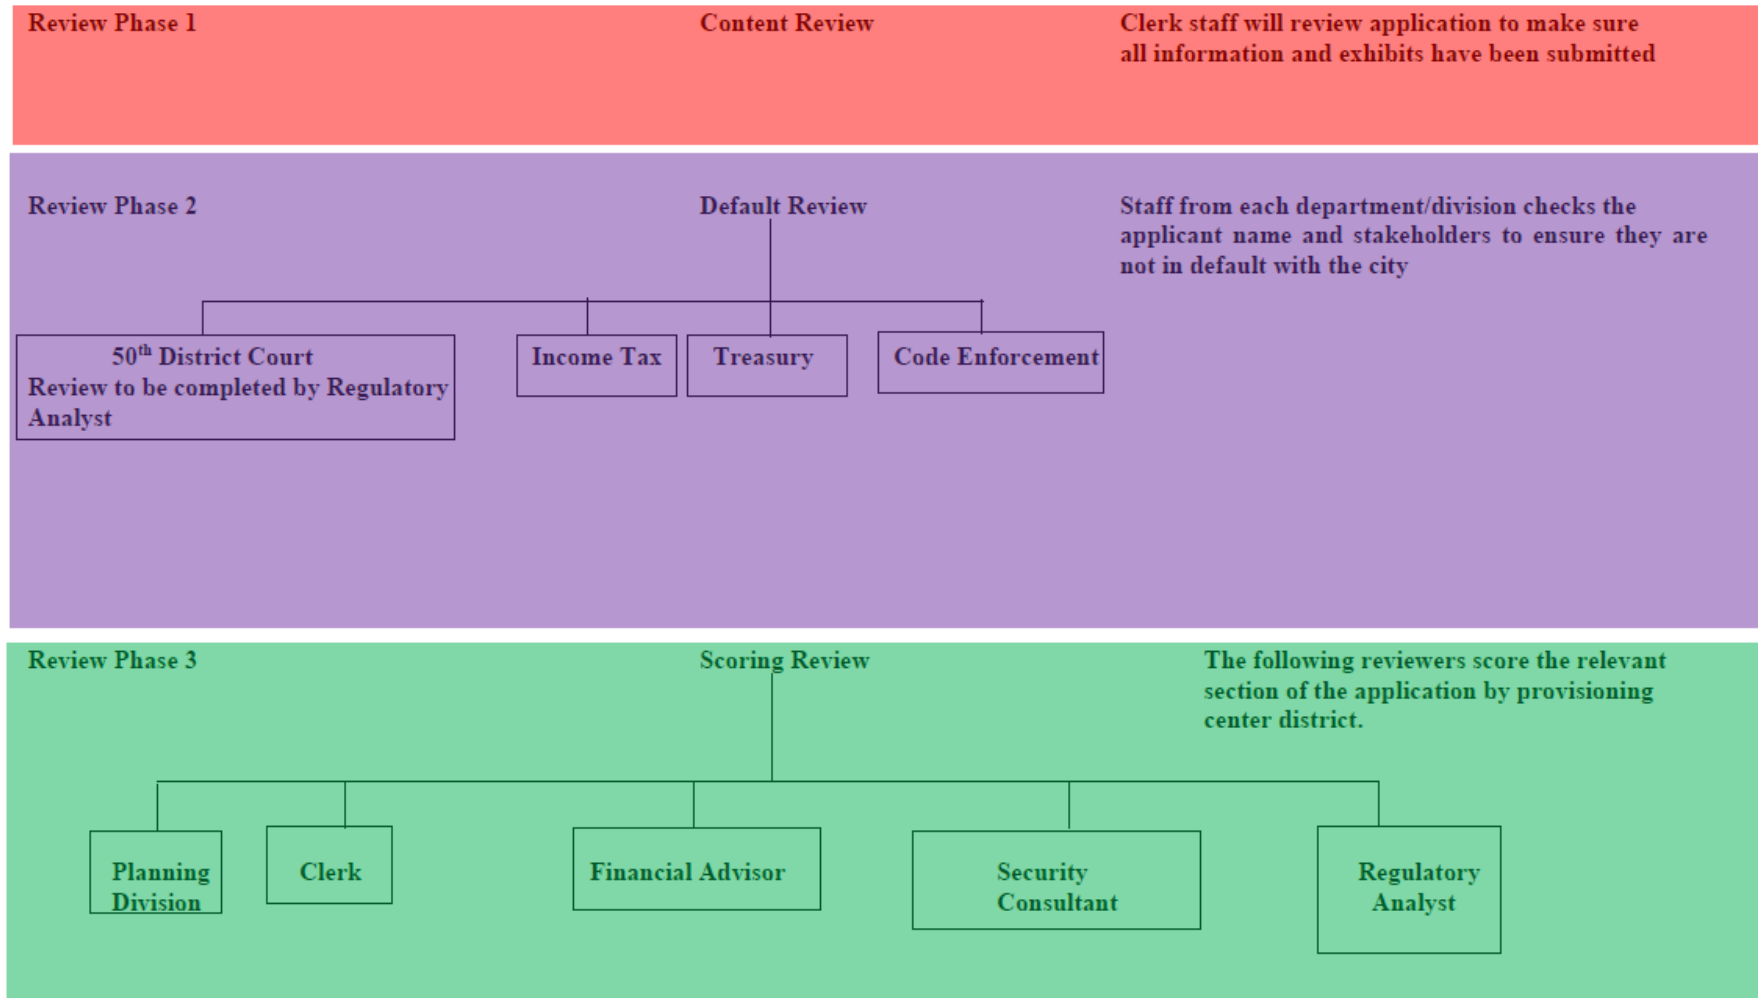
Review Phase 1

Content Review

Clerk staff will review application to make sure all information and exhibits have been submitted

Review Phase 2

Default Review

Staff from each department/division checks the applicant name and stakeholders to ensure they are not in default with the city

$50^{th}$ District Court
Review to be completed by Regulatory Analyst

Income Tax

Treasury

Code Enforcement

Review Phase 3

Scoring Review

The following reviewers score the relevant section of the application by provisioning center district.

Planning Division

Clerk

Financial Advisor

Security Consultant

Regulatory Analyst